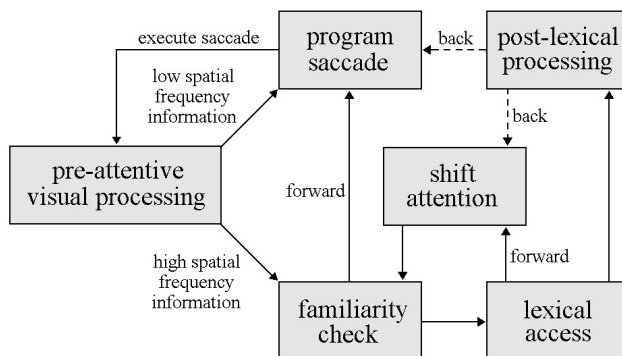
execute saccade

program saccade

back

post-lexical processing

low spatial frequency information

back

pre-attentive visual processing

forward

shift attention

high spatial frequency information

forward

familiarity check

lexical access